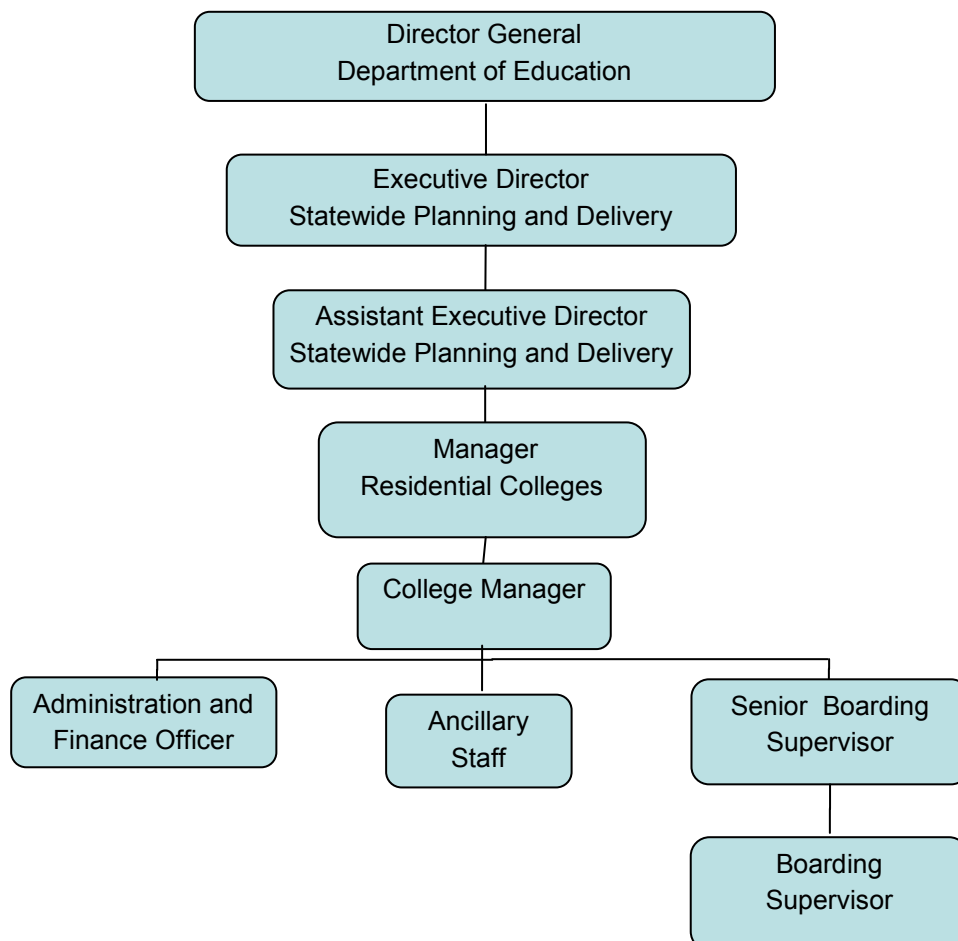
Director General
Department of Education

Executive Director
Statewide Planning and Delivery

Assistant Executive Director
Statewide Planning and Delivery

Manager
Residential Colleges

College Manager

Administration and Finance Officer

Ancillary Staff

Senior Boarding Supervisor

Boarding Supervisor